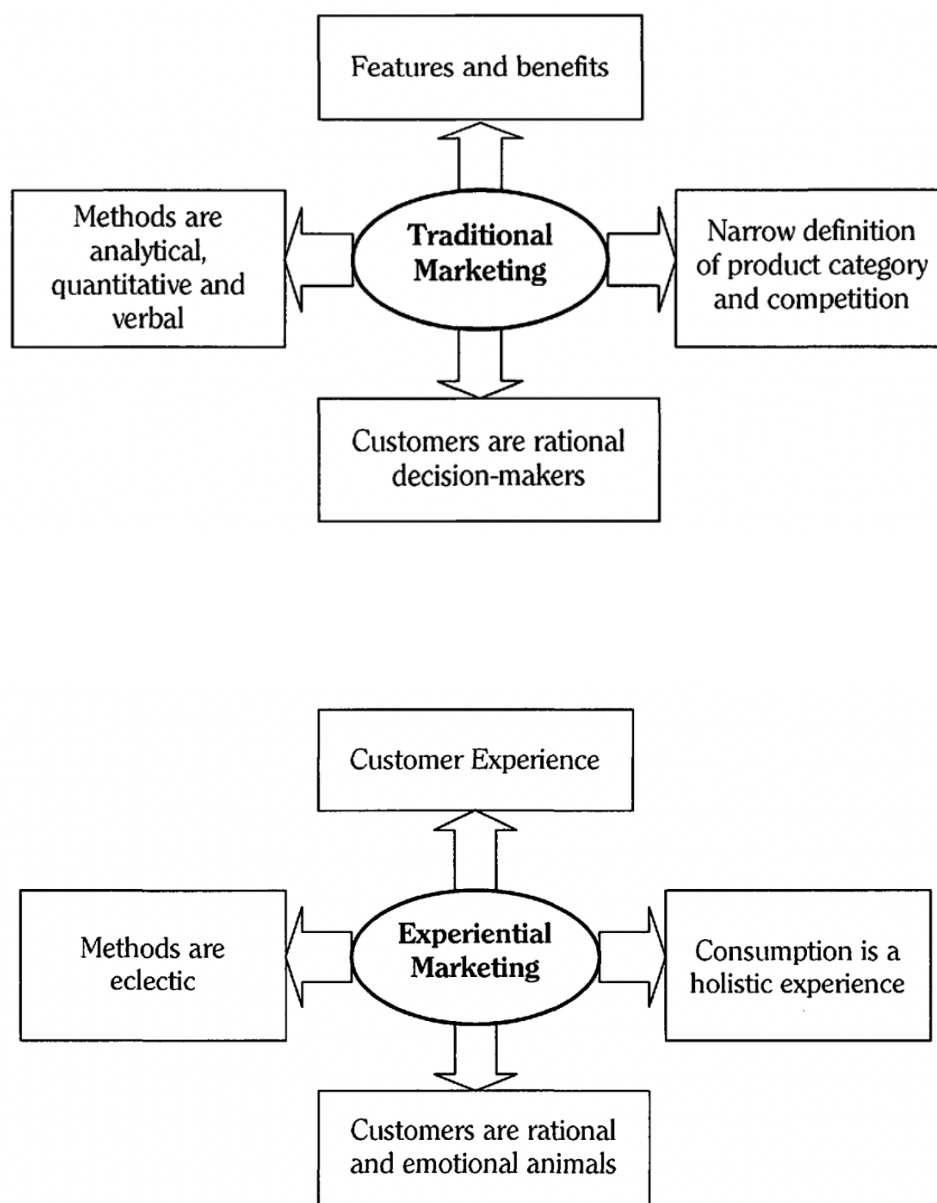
Features and benefits

Methods are analytical, quantitative and verbal

Traditional Marketing

Narrow definition of product category and competition

Customers are rational decision-makers

Customer Experience

Methods are eclectic

Experiential Marketing

Consumption is a holistic experience

Customers are rational and emotional animals